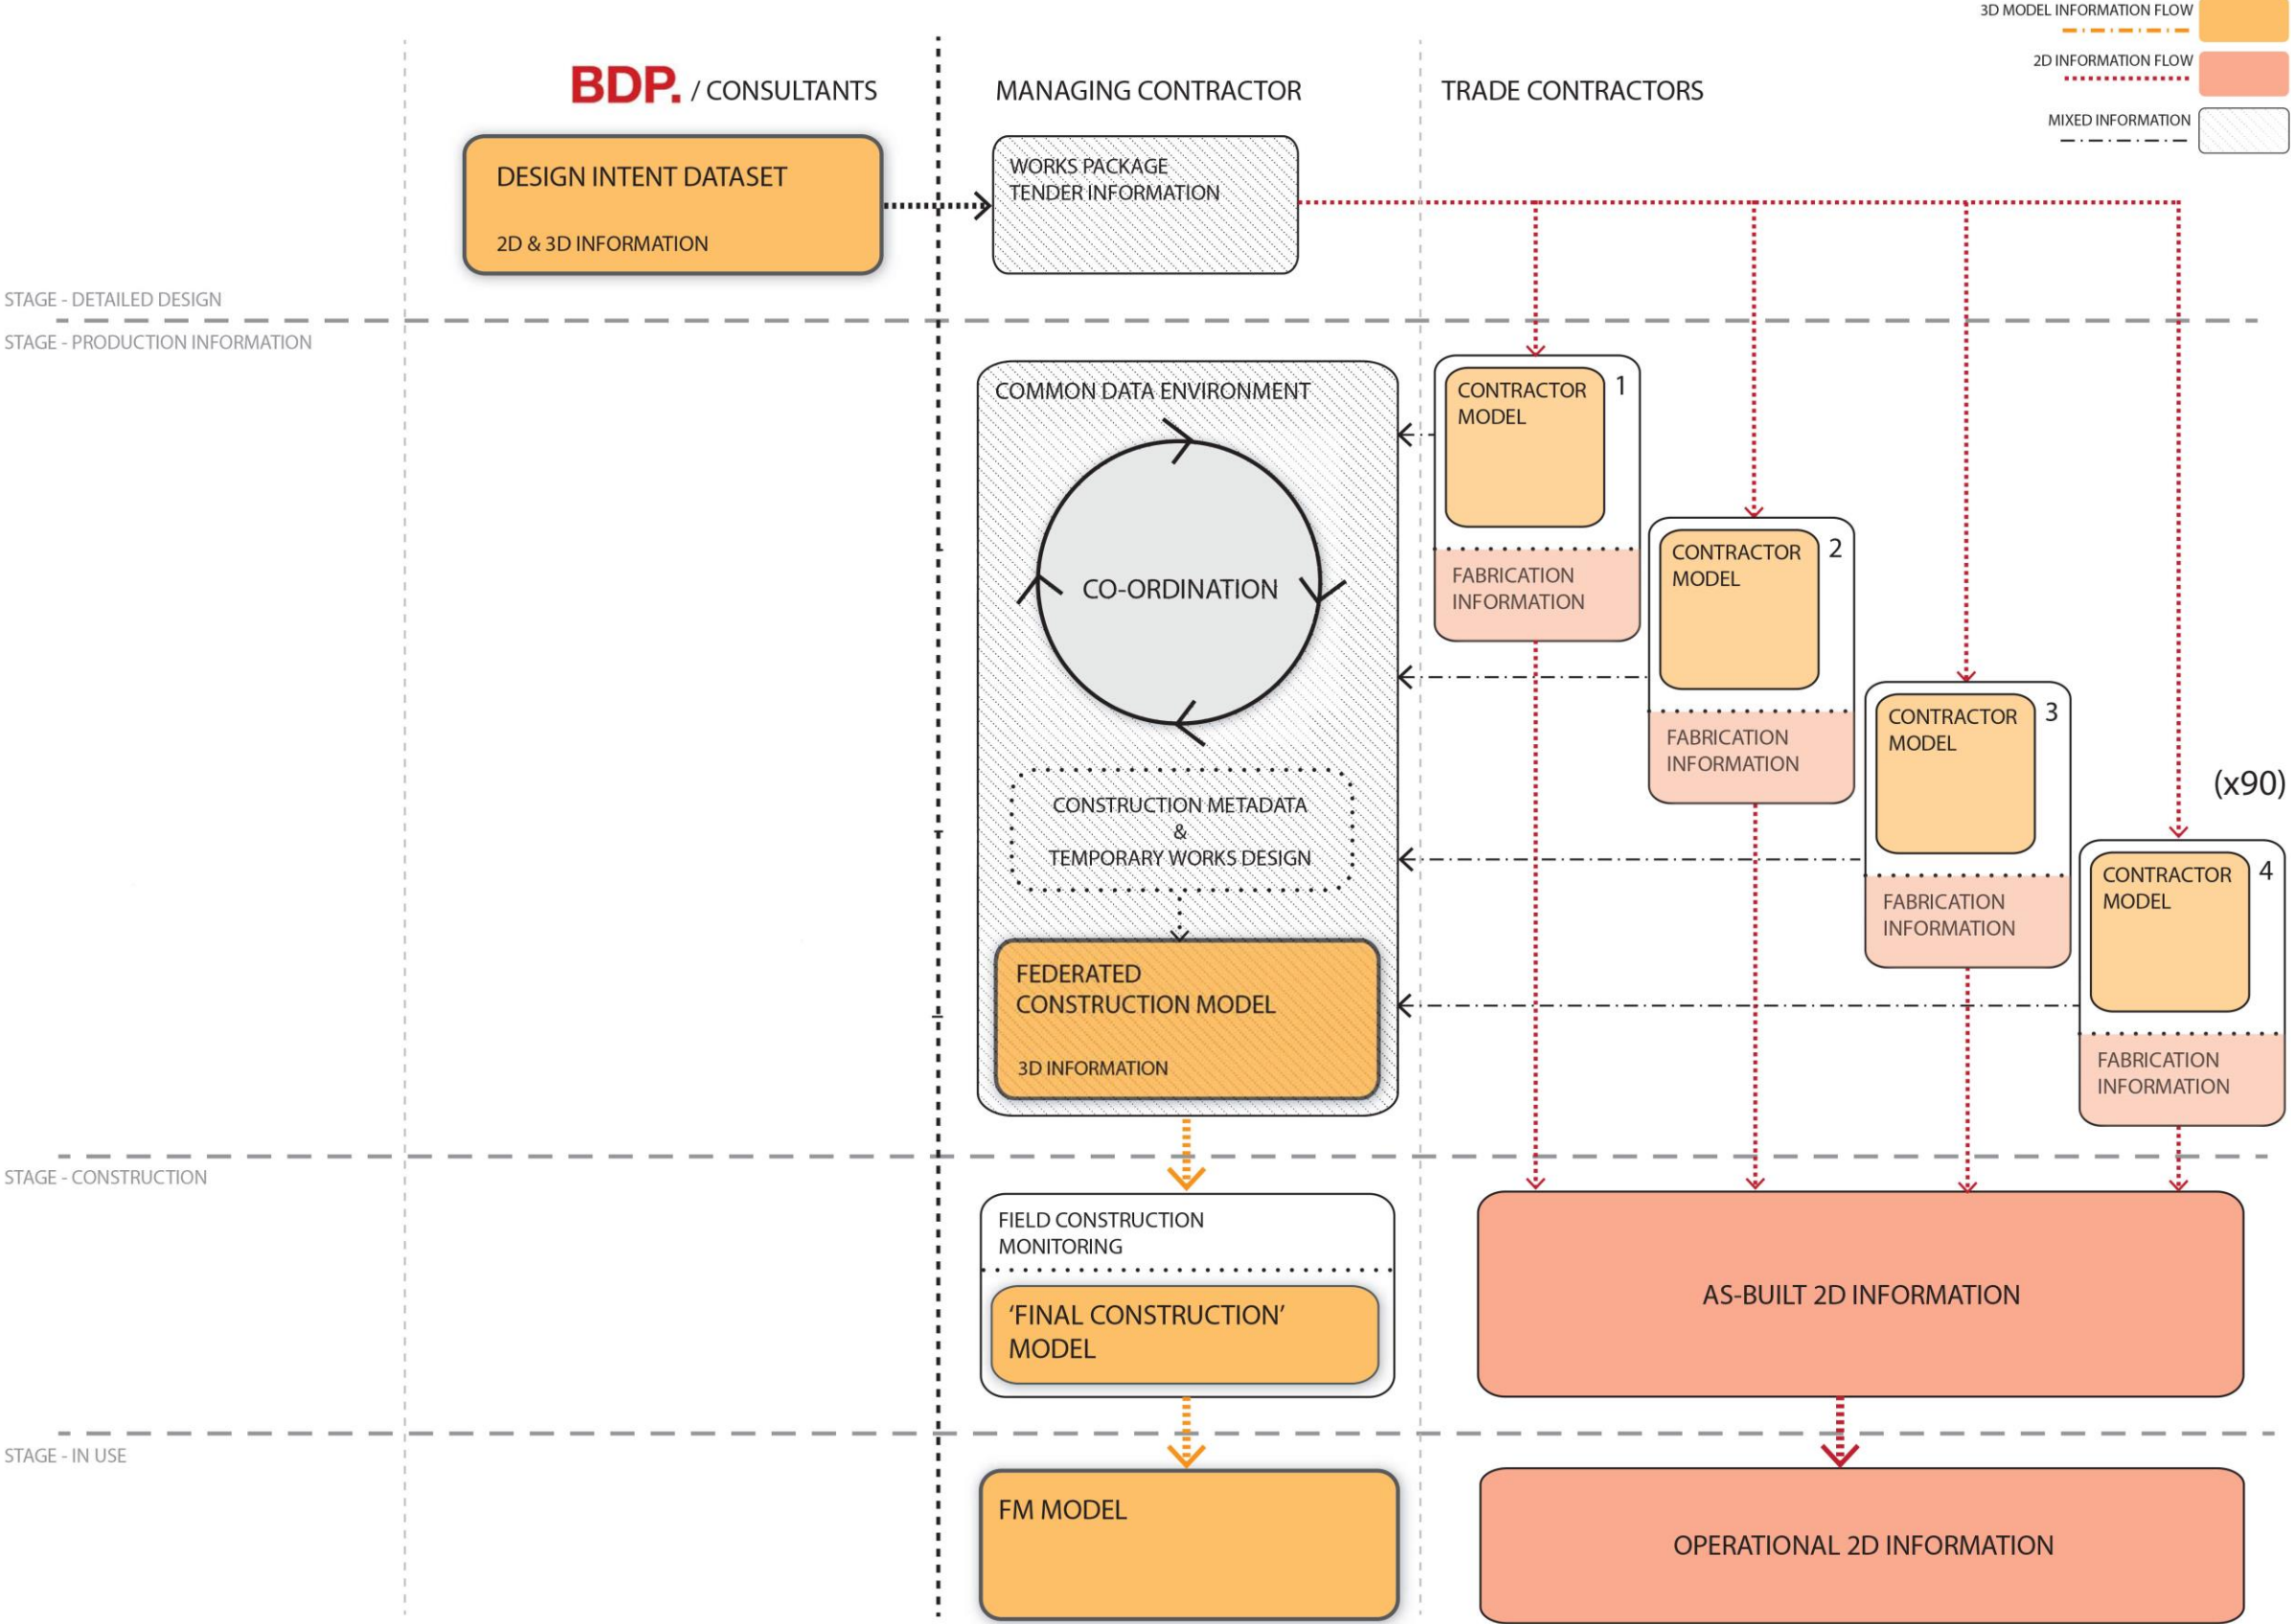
3D MODEL INFORMATION FLOW

2D INFORMATION FLOW

MIXED INFORMATION

BDP. / CONSULTANTS

MANAGING CONTRACTOR

TRADE CONTRACTORS

DESIGN INTENT DATASET

2D & 3D INFORMATION

WORKS PACKAGE TENDER INFORMATION

STAGE - DETAILED DESIGN

STAGE - PRODUCTION INFORMATION

COMMON DATA ENVIRONMENT

CO-ORDINATION

CONSTRUCTION METADATA & TEMPORARY WORKS DESIGN

FEDERATED CONSTRUCTION MODEL

3D INFORMATION

CONTRACTOR MODEL 1

FABRICATION INFORMATION

CONTRACTOR MODEL 2

FABRICATION INFORMATION

CONTRACTOR MODEL 3

FABRICATION INFORMATION

(x90)

CONTRACTOR MODEL 4

FABRICATION INFORMATION

STAGE - CONSTRUCTION

FIELD CONSTRUCTION MONITORING

'FINAL CONSTRUCTION' MODEL

AS-BUILT 2D INFORMATION

STAGE - IN USE

FM MODEL

OPERATIONAL 2D INFORMATION